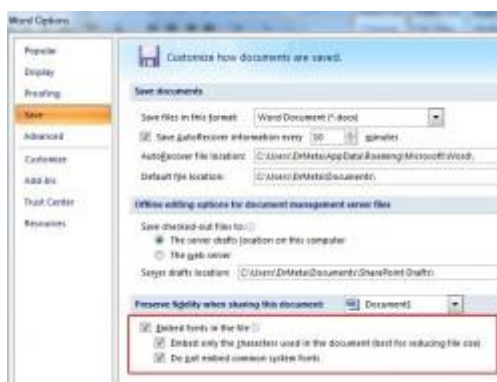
Word Options

Popular
Display
Proofing
Save
Advanced
Customize
Add-Ins
Trust Center
Resources

Customize how documents are saved.

Save documents

Save files in this format: Word Document (*.docx)
Save AutoRecover information every 10 minutes
AutoRecover file location: C:\Users\DrMeta\AppData\Roaming\Microsoft\Word\
Default file location: C:\Users\DrMeta\Documents\

Offline editing options for document management server files

Save checked-out files to:
The server drafts location on this computer
The web server
Server drafts location: C:\Users\DrMeta\Documents\SharePoint Drafts\

Preserve fidelity when sharing this document: Document1

Embed fonts in the file
Embed only the characters used in the document (best for reducing file size)
Do not embed common system fonts